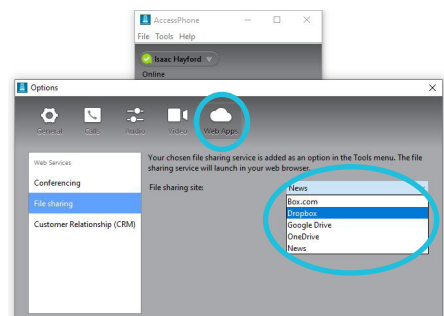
AccessPhone
File Tools Help
Isaac Hayford
Online

Options
General Calls Audio Video Web Apps

Web Services
Conferencing
File sharing
Customer Relationship (CRM)

Your chosen file sharing service is added as an option in the Tools menu. The file sharing service will launch in your web browser.

File sharing site:
News
Box.com
Dropbox
Google Drive
OneDrive
News